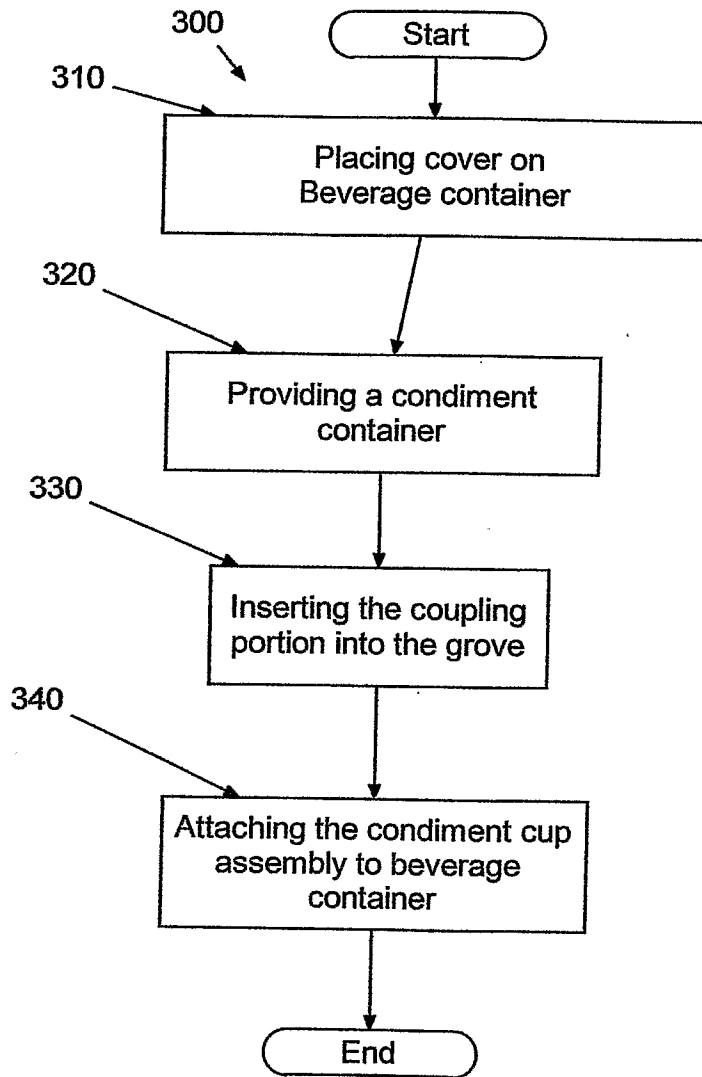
300

Start

310

Placing cover on Beverage container

320

Providing a condiment container

330

Inserting the coupling portion into the grove

340

Attaching the condiment cup assembly to beverage container

End